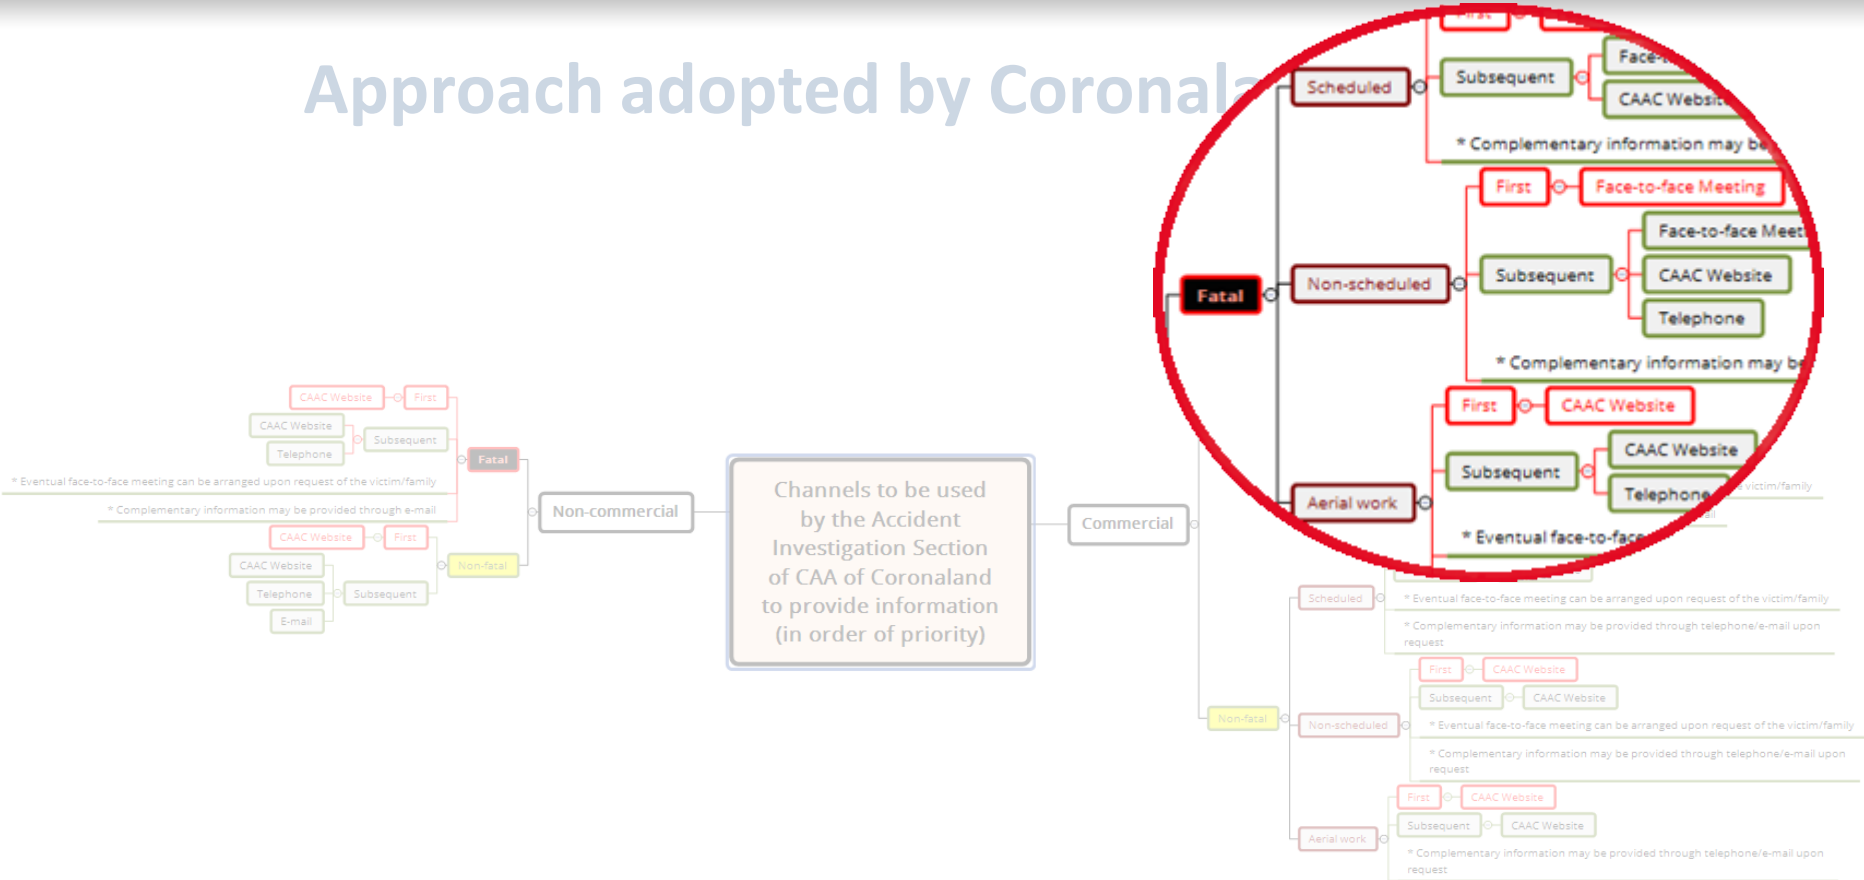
Approach adopted by Coronala

Scheduled
Subsequent
Face-
CAAC Websit
* Complementary information may be
First
Face-to-face Meeting
Face-to-face Meet
Fatal
Non-scheduled
Subsequent
CAAC Website
Telephone
* Complementary information may be
First
CAAC Website
CAAC Website
Subsequent
Aerial work
Telephone
* Eventual face-to-face

CAAC Website
First
CAAC Website
Subsequent
Telephone
Fatal
* Eventual face-to-face meeting can be arranged upon request of the victim/family
* Complementary information may be provided through e-mail
CAAC Website
First
CAAC Website
Non-fatal
Telephone
Subsequent
E-mail
Non-commercial

Channels to be used by the Accident Investigation Section of CAA of Coronaland to provide information (in order of priority)

Commercial

victim/family

Scheduled
* Eventual face-to-face meeting can be arranged upon request of the victim/family
* Complementary information may be provided through telephone/e-mail upon request
First
CAAC Website
Subsequent
CAAC Website
Non-fatal
Non-scheduled
* Eventual face-to-face meeting can be arranged upon request of the victim/family
* Complementary information may be provided through telephone/e-mail upon request
First
CAAC Website
Subsequent
CAAC Website
Aerial work
* Complementary information may be provided through telephone/e-mail upon request